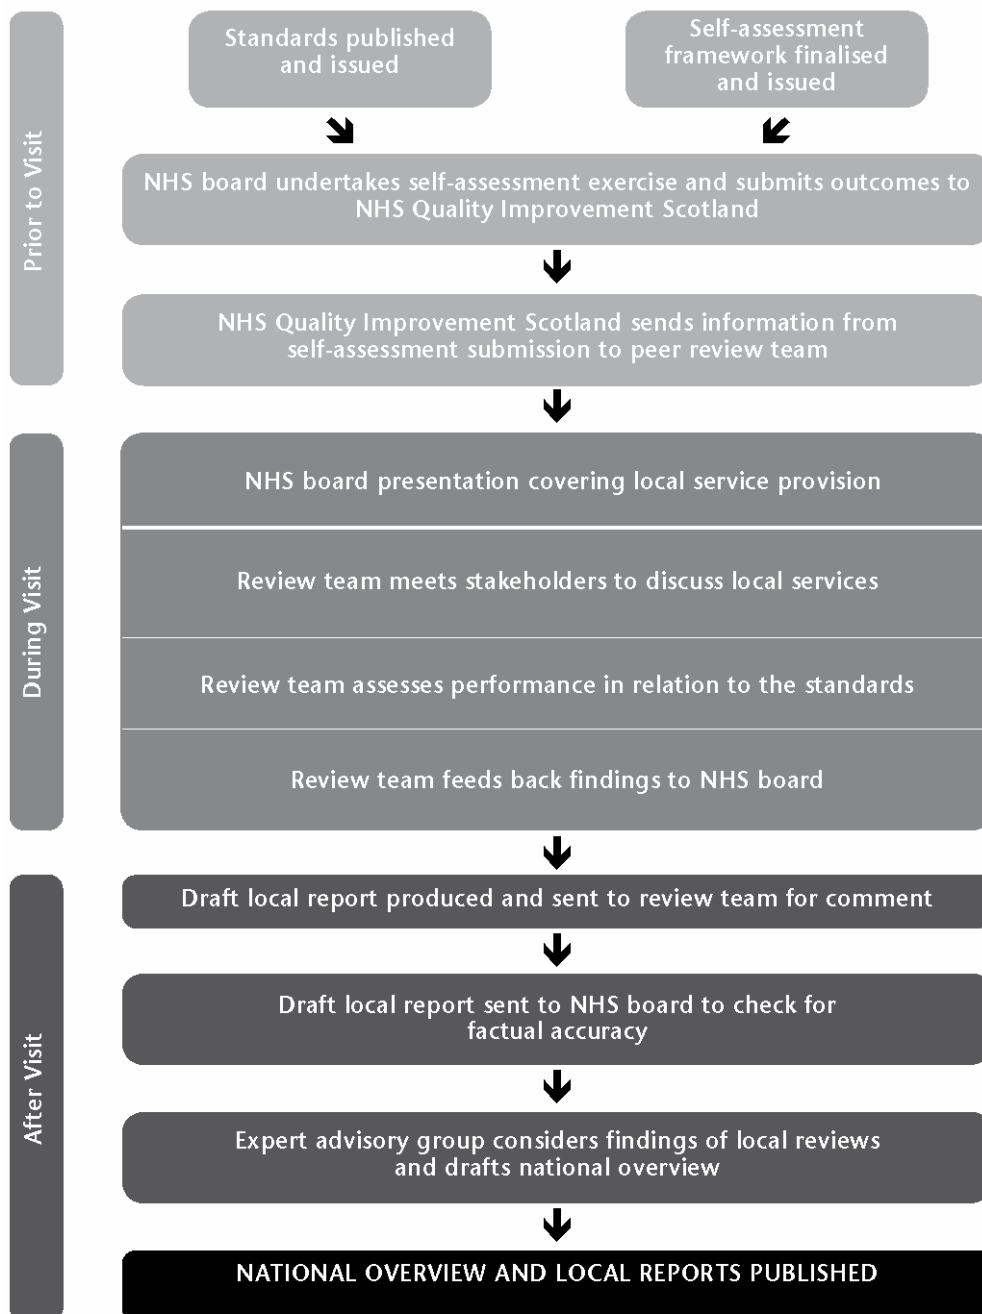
Prior to Visit

Standards published and issued

Self-assessment framework finalised and issued

NHS board undertakes self-assessment exercise and submits outcomes to NHS Quality Improvement Scotland

NHS Quality Improvement Scotland sends information from self-assessment submission to peer review team

During Visit

NHS board presentation covering local service provision

Review team meets stakeholders to discuss local services

Review team assesses performance in relation to the standards

Review team feeds back findings to NHS board

After Visit

Draft local report produced and sent to review team for comment

Draft local report sent to NHS board to check for factual accuracy

Expert advisory group considers findings of local reviews and drafts national overview

NATIONAL OVERVIEW AND LOCAL REPORTS PUBLISHED